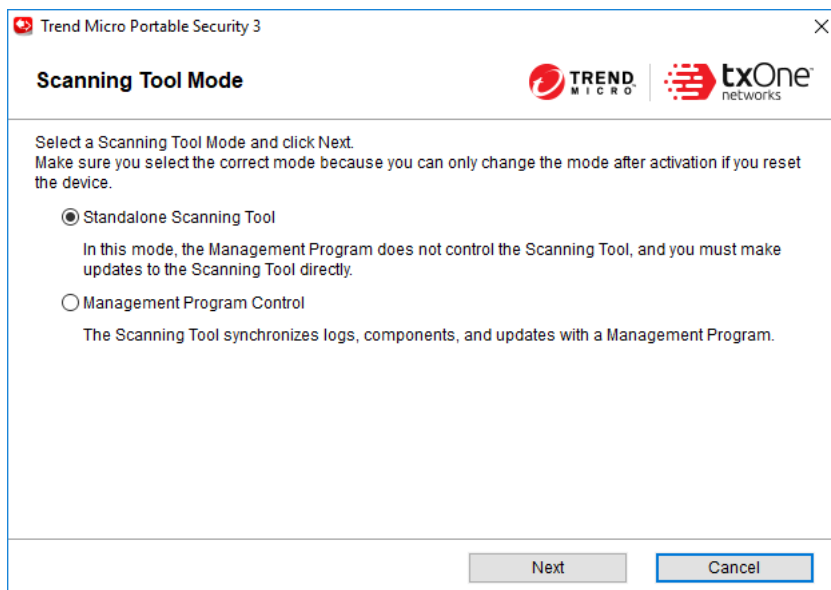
Trend Micro Portable Security 3

Scanning Tool Mode

TREND MICRO

txOne networks

Select a Scanning Tool Mode and click Next.
Make sure you select the correct mode because you can only change the mode after activation if you reset the device.

Standalone Scanning Tool

In this mode, the Management Program does not control the Scanning Tool, and you must make updates to the Scanning Tool directly.

Management Program Control

The Scanning Tool synchronizes logs, components, and updates with a Management Program.

Next

Cancel